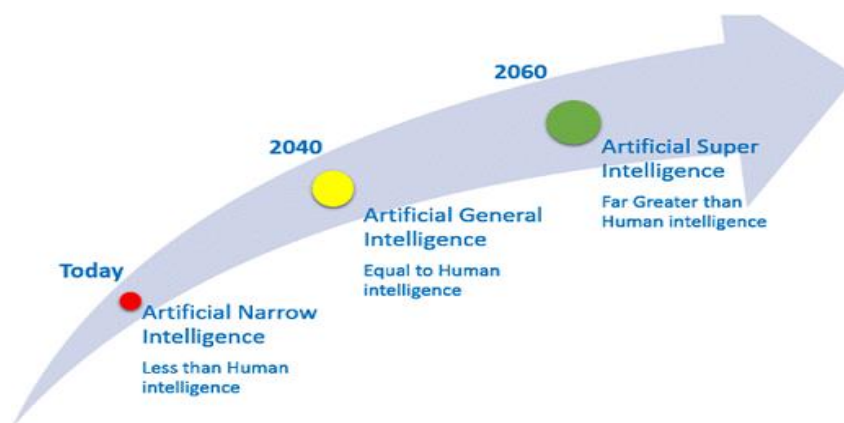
Today

Artificial Narrow Intelligence

Less than Human intelligence

2040

Artificial General Intelligence

Equal to Human intelligence

2060

Artificial Super Intelligence

Far Greater than Human intelligence